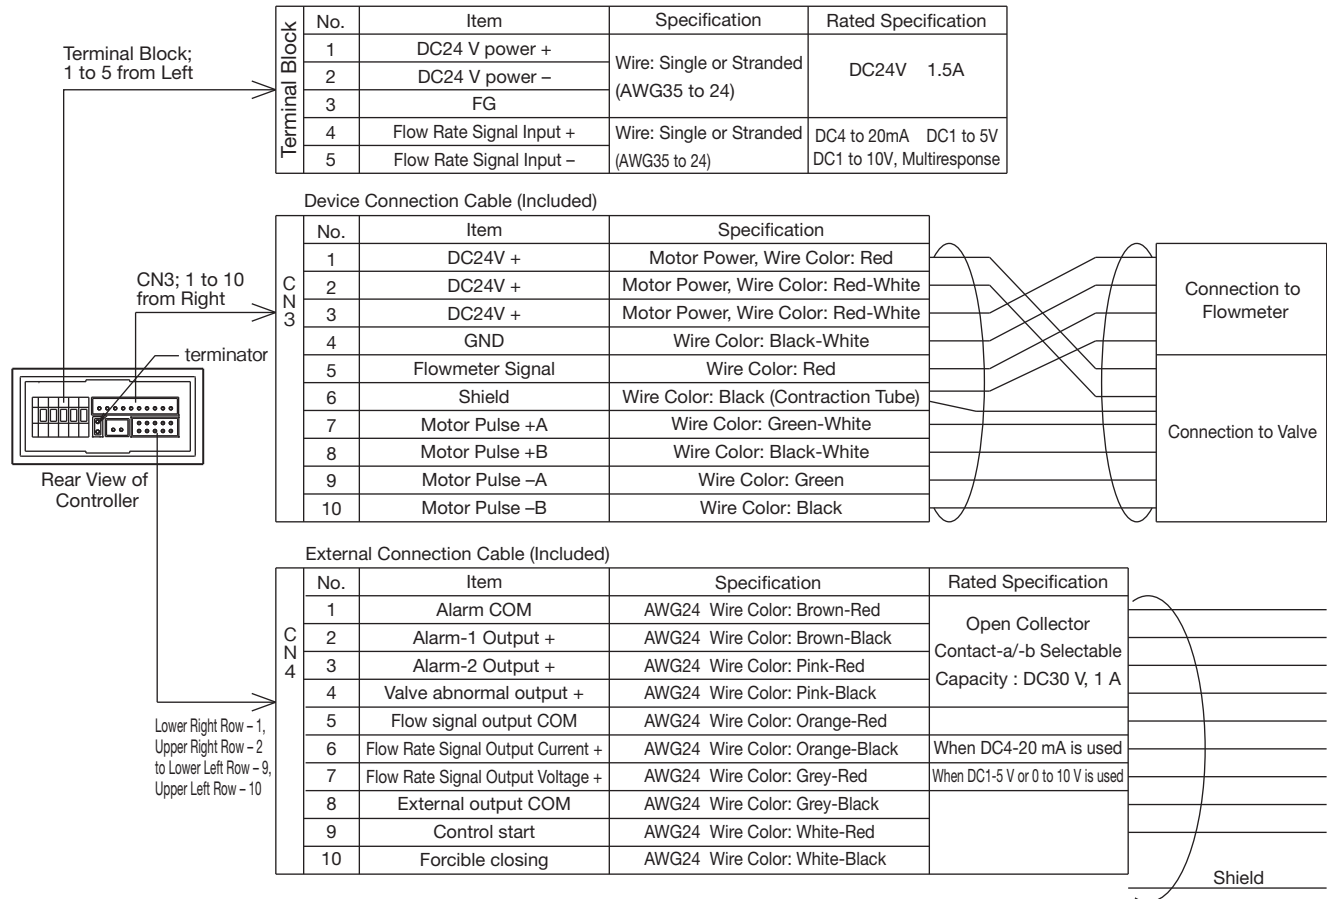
Terminal Block; 1 to 5 from Left

| Terminal Block | No. | Item | Specification | Rated Specification |
|---|---|---|---|---|
| | 1 | DC24 V power + | Wire: Single or Stranded (AWG35 to 24) | DC24V 1.5A |
| | 2 | DC24 V power – | | |
| | 3 | FG | | |
| | 4 | Flow Rate Signal Input + | Wire: Single or Stranded (AWG35 to 24) | DC4 to 20mA DC1 to 5V DC1 to 10V, Multiresponse |
| | 5 | Flow Rate Signal Input – | | |

Device Connection Cable (Included)

CN3; 1 to 10 from Right

| CN3 | No. | Item | Specification |
|---|---|---|---|
| | 1 | DC24V + | Motor Power, Wire Color: Red |
| | 2 | DC24V + | Motor Power, Wire Color: Red-White |
| | 3 | DC24V + | Motor Power, Wire Color: Red-White |
| | 4 | GND | Wire Color: Black-White |
| | 5 | Flowmeter Signal | Wire Color: Red |
| | 6 | Shield | Wire Color: Black (Contraction Tube) |
| | 7 | Motor Pulse +A | Wire Color: Green-White |
| | 8 | Motor Pulse +B | Wire Color: Black-White |
| | 9 | Motor Pulse –A | Wire Color: Green |
| | 10 | Motor Pulse –B | Wire Color: Black |

Connection to Flowmeter

Connection to Valve

terminator

Rear View of Controller

External Connection Cable (Included)

| CN4 | No. | Item | Specification | Rated Specification |
|---|---|---|---|---|
| | 1 | Alarm COM | AWG24 Wire Color: Brown-Red | Open Collector Contact-a/-b Selectable Capacity : DC30 V, 1 A |
| | 2 | Alarm-1 Output + | AWG24 Wire Color: Brown-Black | |
| | 3 | Alarm-2 Output + | AWG24 Wire Color: Pink-Red | |
| | 4 | Valve abnormal output + | AWG24 Wire Color: Pink-Black | |
| | 5 | Flow signal output COM | AWG24 Wire Color: Orange-Red | |
| | 6 | Flow Rate Signal Output Current + | AWG24 Wire Color: Orange-Black | When DC4-20 mA is used |
| | 7 | Flow Rate Signal Output Voltage + | AWG24 Wire Color: Grey-Red | When DC1-5 V or 0 to 10 V is used |
| | 8 | External output COM | AWG24 Wire Color: Grey-Black | |
| | 9 | Control start | AWG24 Wire Color: White-Red | |
| | 10 | Forcible closing | AWG24 Wire Color: White-Black | |

Lower Right Row – 1, Upper Right Row – 2 to Lower Left Row – 9, Upper Left Row – 10

Shield